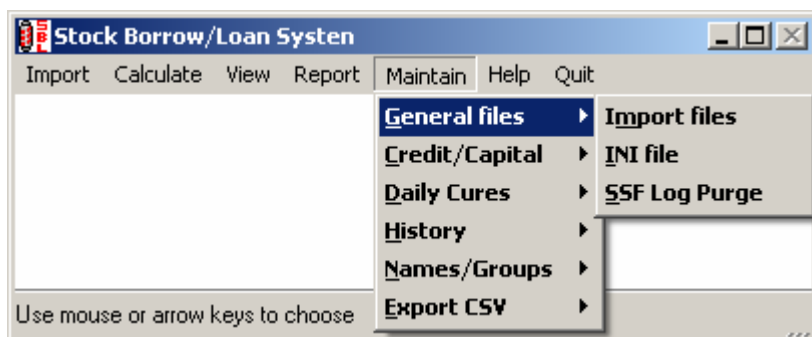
Stock Borrow/Loan Systen

Import Calculate View Report Maintain Help Quit

General files
Credit/Capital
Daily Cures
History
Names/Groups
Export CSV

Import files
INI file
SSF Log Purge

Use mouse or arrow keys to choose